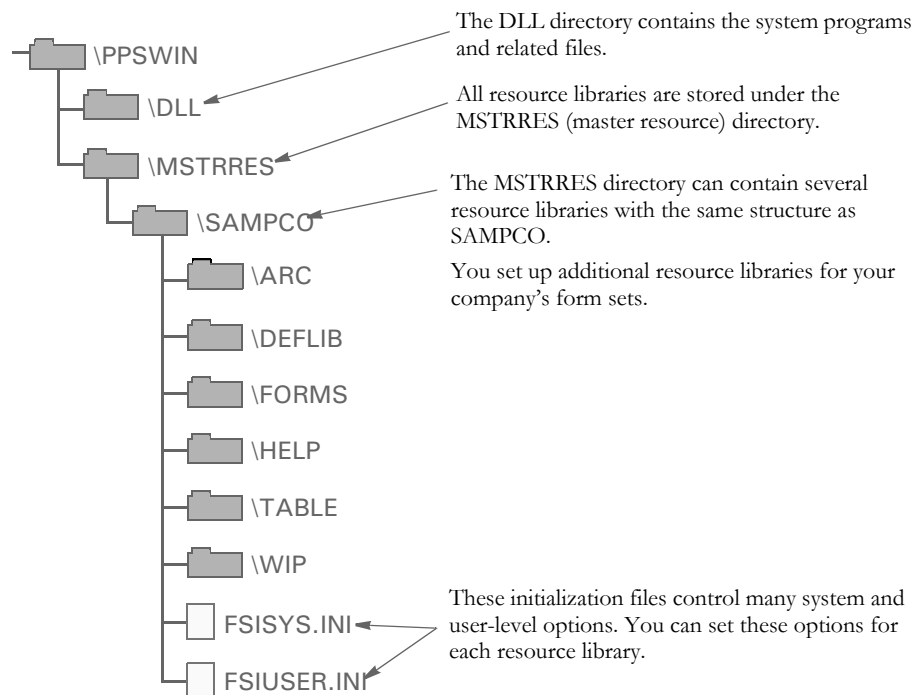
\PPSWIN

\DLL

\MSTRRES

\SAMPCO

\ARC

\DEFLIB

\FORMS

\HELP

\TABLE

\WIP

FSISYS.INI

FSIUSER.INI

The DLL directory contains the system programs and related files.

All resource libraries are stored under the MSTRRES (master resource) directory.

The MSTRRES directory can contain several resource libraries with the same structure as SAMPCO.

You set up additional resource libraries for your company's form sets.

These initialization files control many system and user-level options. You can set these options for each resource library.